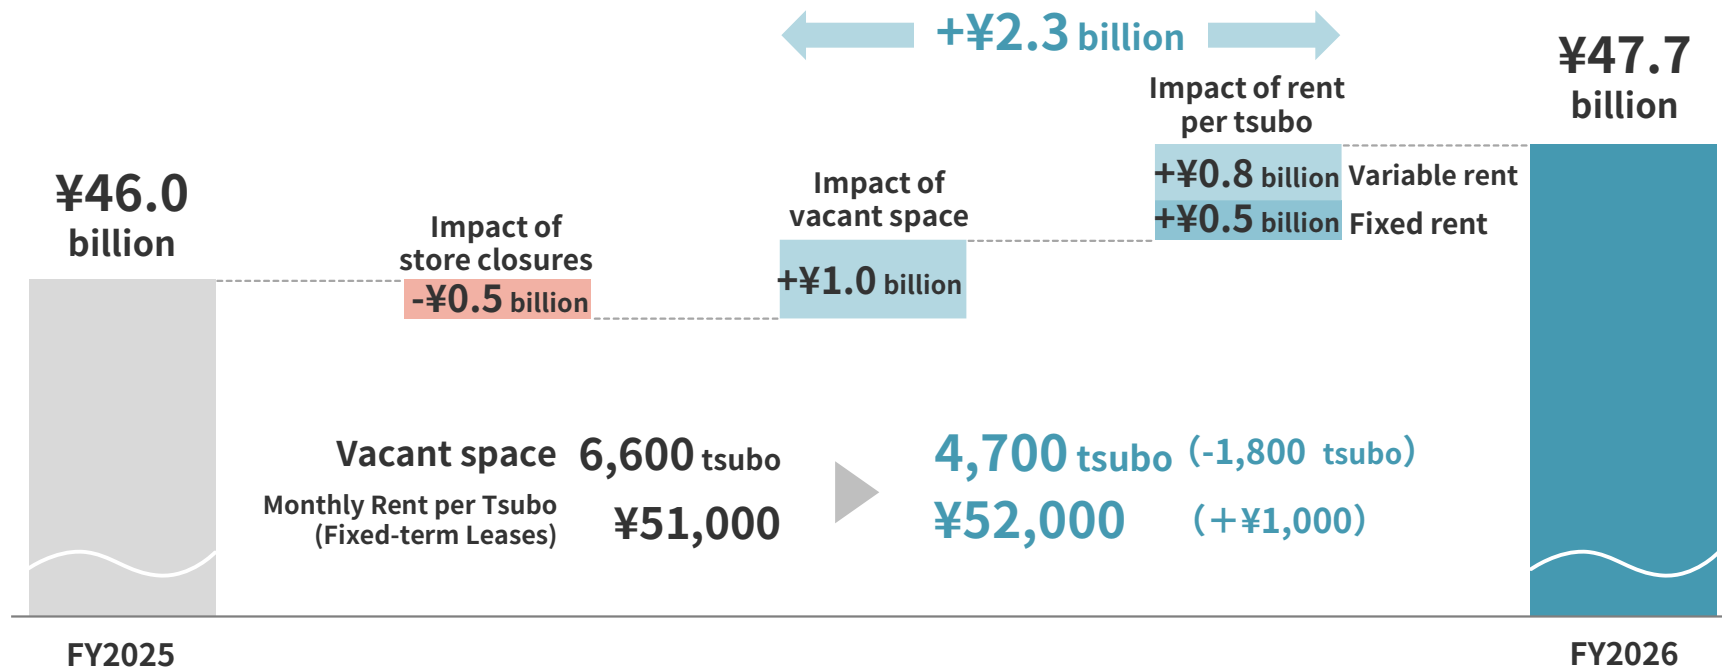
+¥2.3 billion

¥47.7 billion

Impact of rent per tsubo

¥46.0 billion

+¥0.8 billion Variable rent

+¥0.5 billion Fixed rent

Impact of vacant space

Impact of store closures

+¥1.0 billion

-¥0.5 billion

Vacant space 6,600 tsubo

Monthly Rent per Tsubo (Fixed-term Leases) ¥51,000

4,700 tsubo (-1,800 tsubo)

¥52,000 (+¥1,000)

FY2025

FY2026